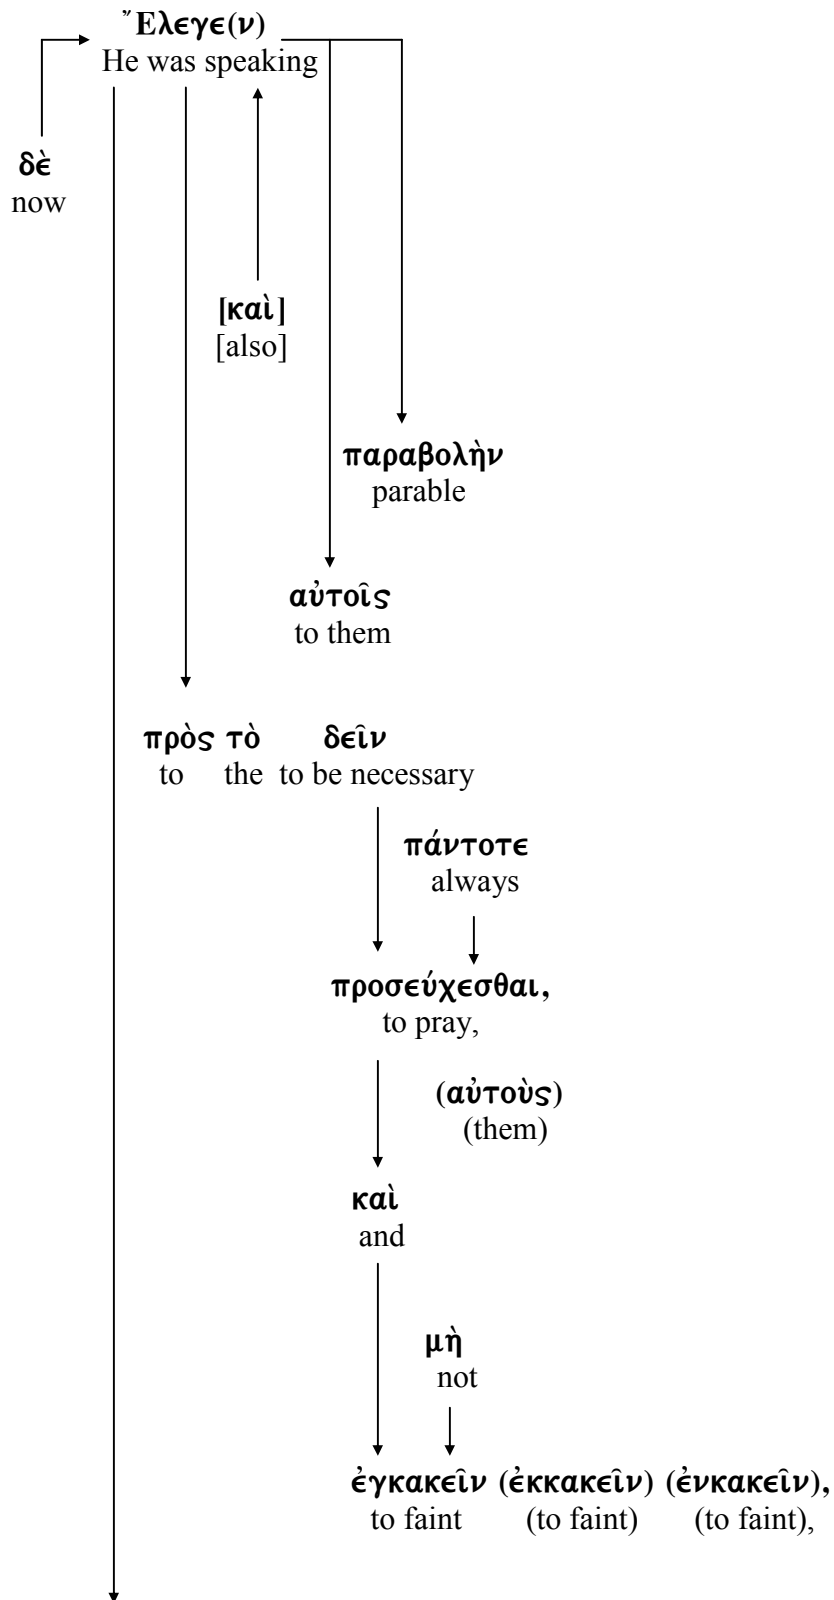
῎Ελεγε(ν)
He was speaking

δὲ
now

[καὶ]
[also]

παραβολὴν
parable

αὐτοῖς
to them

πρὸς τὸ δεῖν
to the to be necessary

πάντοτε
always

προσεύχεσθαι,
to pray,

(αὐτοὺς)
(them)

καὶ
and

μὴ
not

ἐγκακεῖν (ἐκκακεῖν) (ἐνκακεῖν),
to faint (to faint) (to faint),